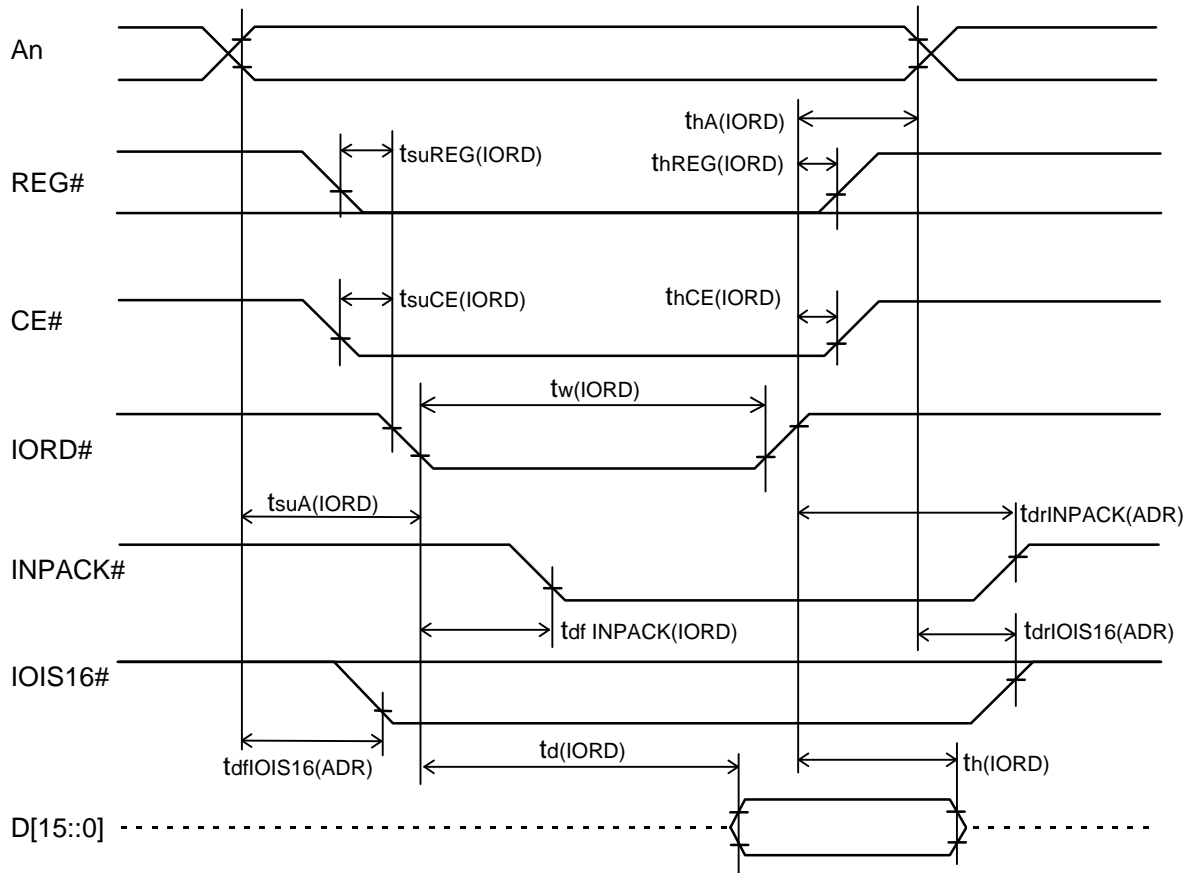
An

thA(IORD)

tsuREG(IORD)

thREG(IORD)

REG#

tsuCE(IORD)

thCE(IORD)

CE#

tw(IORD)

IORD#

tsuA(IORD)

tdrINPACK(ADR)

INPACK#

tdf INPACK(IORD)

tdrIOIS16(ADR)

IOIS16#

tdfIOIS16(ADR)

td(IORD)

th(IORD)

D[15::0]